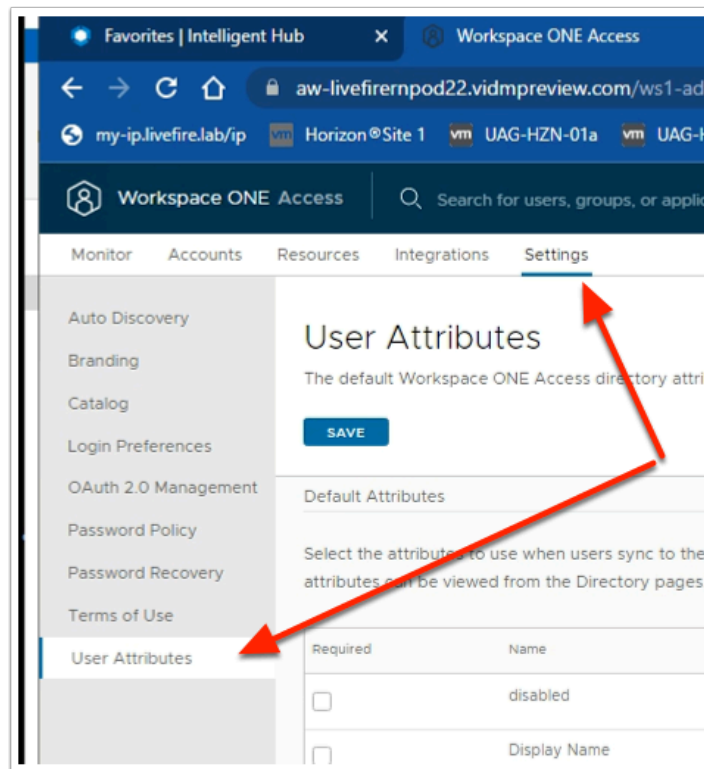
Favorites | Intelligent Hub ×
Workspace ONE Access

aw-livefirernpod22.vidmpreview.com/ws1-ad

my-ip.livefire.lab/ip
vm Horizon®Site 1
vm UAG-HZN-01a
vm UAG-

Workspace ONE Access
Search for users, groups, or applic

Monitor
Accounts
Resources
Integrations
Settings

Auto Discovery
Branding
Catalog
Login Preferences
OAuth 2.0 Management
Password Policy
Password Recovery
Terms of Use
User Attributes

User Attributes

The default Workspace ONE Access directory attri

SAVE

Default Attributes

Select the attributes to use when users sync to the attributes can be viewed from the Directory pages

| Required | Name |
|---|---|
| | disabled |
| | Display Name |